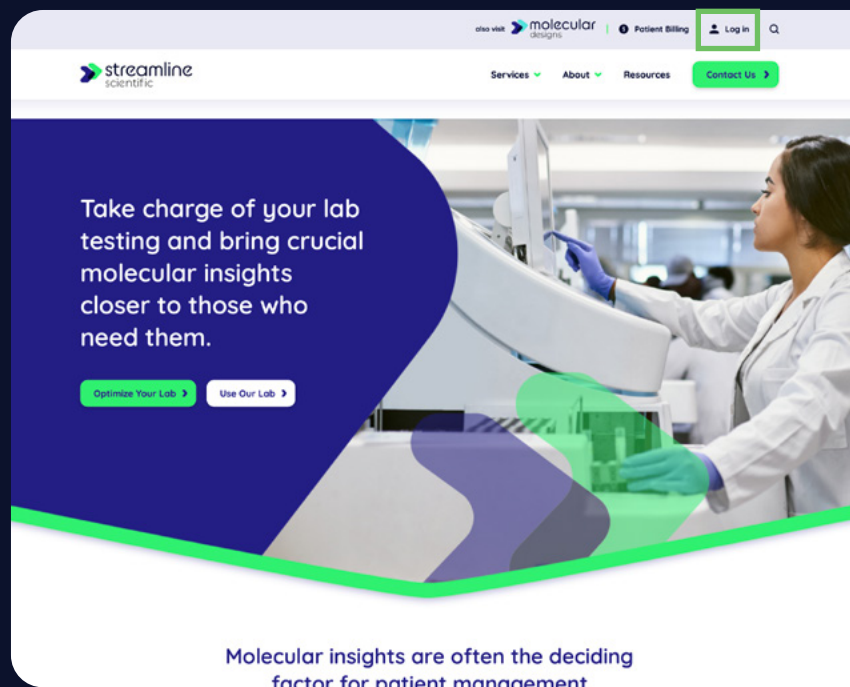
also visit molecular designs | Patient Billing Log in

streamline scientific

Services About Resources Contact Us

Take charge of your lab testing and bring crucial molecular insights closer to those who need them.

Optimize Your Lab Use Our Lab

Molecular insights are often the deciding factor for patient management